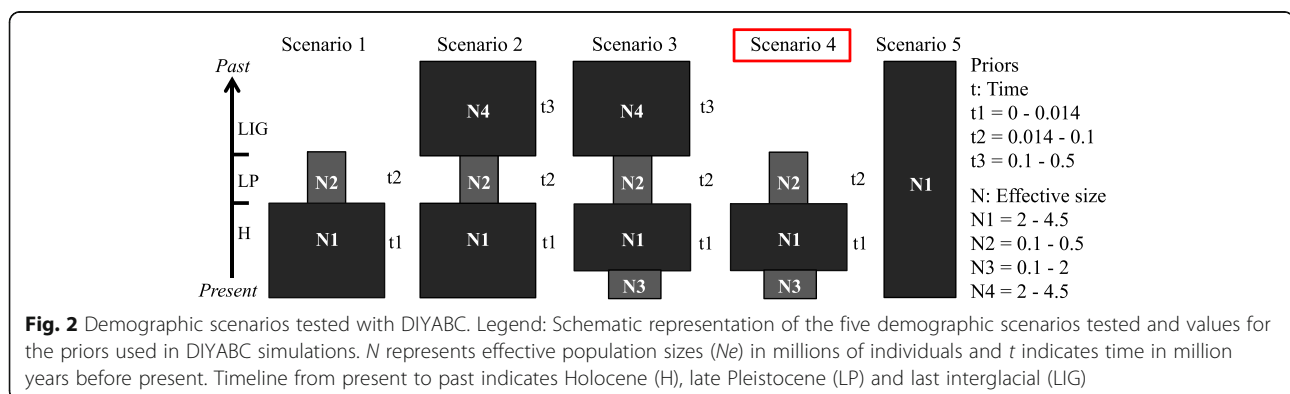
Scenario 1 Scenario 2 Scenario 3 Scenario 4 Scenario 5

Past

LIG

LP

H

Present

N2 t2
N1 t1

N4 t3
N2 t2
N1 t1

N4 t3
N2 t2
N1 t1
N3

N2 t2
N1 t1
N3

N1

Priors
t: Time
t1 = 0 - 0.014
t2 = 0.014 - 0.1
t3 = 0.1 - 0.5

N: Effective size
N1 = 2 - 4.5
N2 = 0.1 - 0.5
N3 = 0.1 - 2
N4 = 2 - 4.5

**Fig. 2** Demographic scenarios tested with DIYABC. Legend: Schematic representation of the five demographic scenarios tested and values for the priors used in DIYABC simulations. *N* represents effective population sizes (*Ne*) in millions of individuals and *t* indicates time in million years before present. Timeline from present to past indicates Holocene (H), late Pleistocene (LP) and last interglacial (LIG)